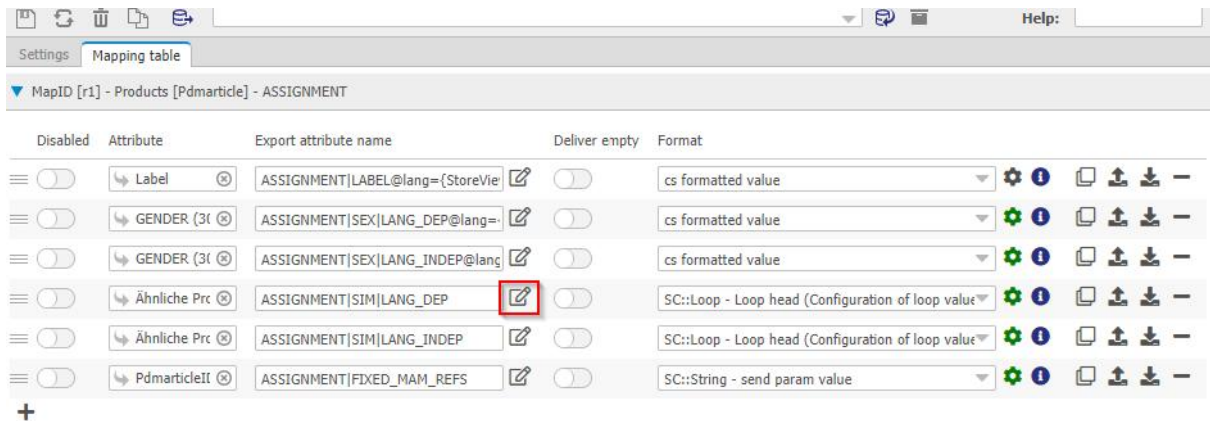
Help:

Settings | Mapping table

MapID [r1] - Products [Pdmarticle] - ASSIGNMENT

| Disabled | Attribute | Export attribute name | Deliver empty | Format |
|---|---|---|---|---|
| | Label | ASSIGNMENT\|LABEL@lang={StoreVie | | cs formatted value |
| | GENDER (3( | ASSIGNMENT\|SEX\|LANG_DEP@lang= | | cs formatted value |
| | GENDER (3( | ASSIGNMENT\|SEX\|LANG_INDEP@lang | | cs formatted value |
| | Ähnliche Prc | ASSIGNMENT\|SIM\|LANG_DEP | | SC::Loop - Loop head (Configuration of loop value |
| | Ähnliche Prc | ASSIGNMENT\|SIM\|LANG_INDEP | | SC::Loop - Loop head (Configuration of loop value |
| | PdmarticleII | ASSIGNMENT\|FIXED_MAM_REFS | | SC::String - send param value |

+